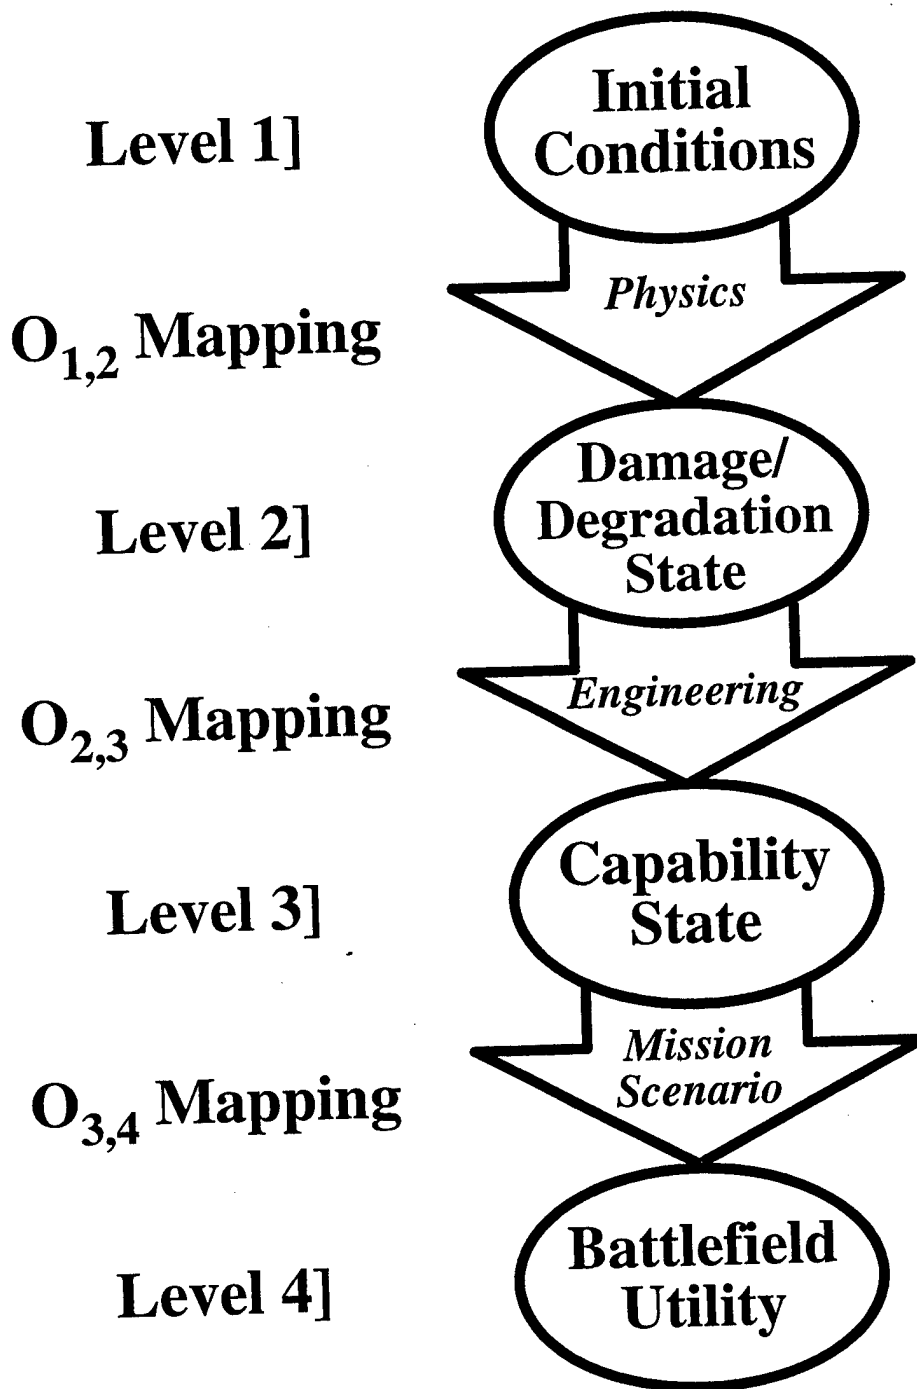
Level 1]

Initial Conditions

$O_{1,2}$ Mapping

Physics

Level 2]

Damage/ Degradation State

$O_{2,3}$ Mapping

Engineering

Level 3]

Capability State

$O_{3,4}$ Mapping

Mission Scenario

Level 4]

Battlefield Utility